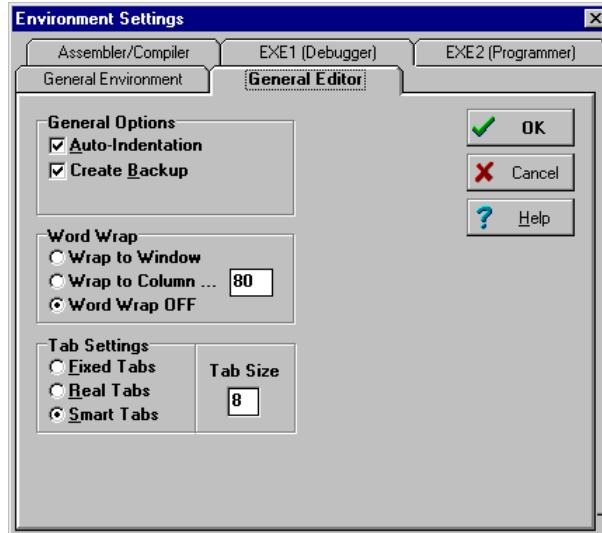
Environment Settings

Assembler/Compiler
EXE1 (Debugger)
EXE2 (Programmer)
General Environment
General Editor

General Options
☑ Auto-Indentation
☑ Create Backup

Word Wrap
○ Wrap to Window
○ Wrap to Column ... 80
◉ Word Wrap OFF

Tab Settings
○ Fixed Tabs
○ Real Tabs
◉ Smart Tabs
Tab Size
8

OK
Cancel
Help